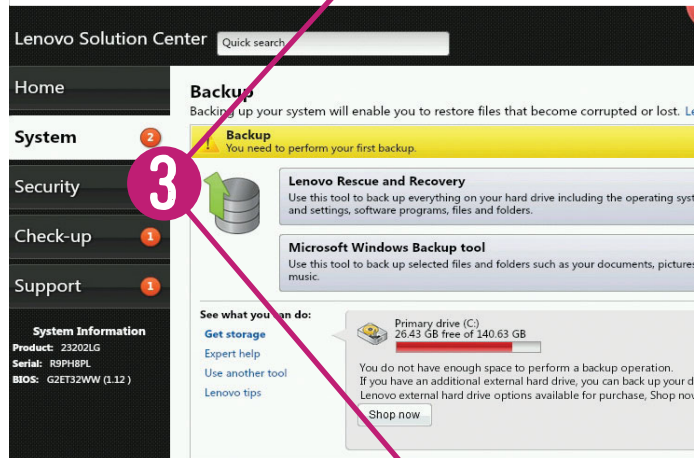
Lenovo Solution Center
Quick search

Home
System 2
Security
Check-up 1
Support 1

System Information
Product: 23202LG
Serial: R9PH8PL
BIOS: G2ET32WW (1.12 )

3

Backup
Backing up your system will enable you to restore files that become corrupted or lost. Le

Backup
You need to perform your first backup.

Lenovo Rescue and Recovery
Use this tool to back up everything on your hard drive including the operating syst and settings, software programs, files and folders.

Microsoft Windows Backup tool
Use this tool to back up selected files and folders such as your documents, pictures music.

See what you can do:
Get storage
Expert help
Use another tool
Lenovo tips

Primary drive (C:)
26.43 GB free of 140.63 GB

You do not have enough space to perform a backup operation.
If you have an additional external hard drive, you can back up your d
Lenovo external hard drive options available for purchase, Shop now
Shop now